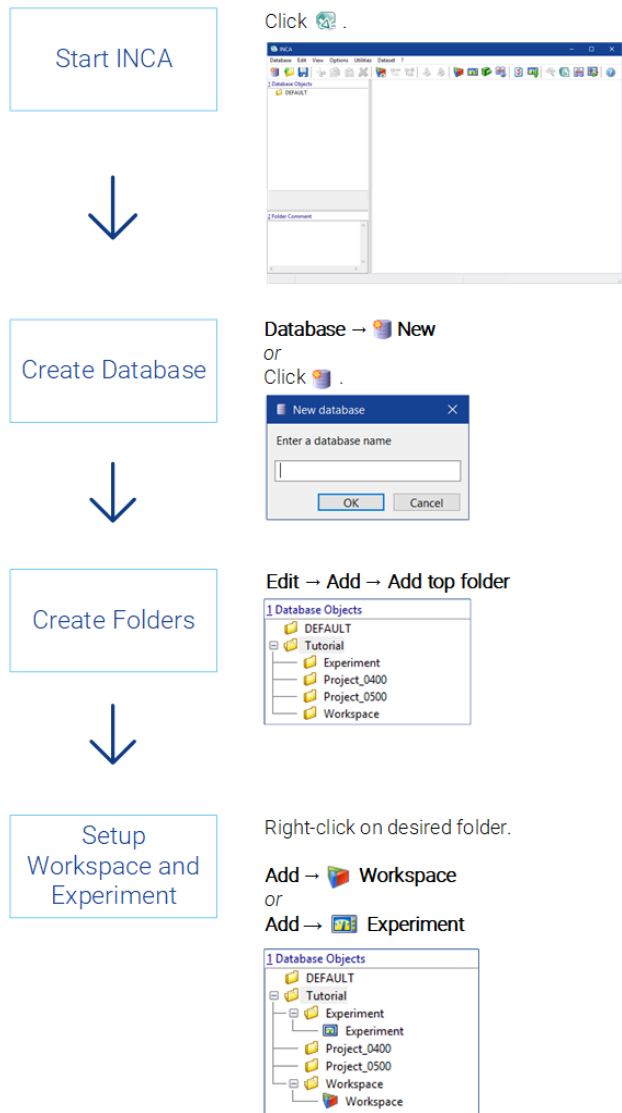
Start INCA

Click .

INCA
Database Edit View Options Utilities Dataset ?
1 Database Objects
DEFAULT
2 Folder Comment

Create Database

Database → New
or
Click .

New database
Enter a database name
OK Cancel

Create Folders

Edit → Add → Add top folder

1 Database Objects
DEFAULT
Tutorial
Experiment
Project_0400
Project_0500
Workspace

Setup Workspace and Experiment

Right-click on desired folder.

Add → Workspace
or
Add → Experiment

1 Database Objects
DEFAULT
Tutorial
Experiment
Experiment
Project_0400
Project_0500
Workspace
Workspace